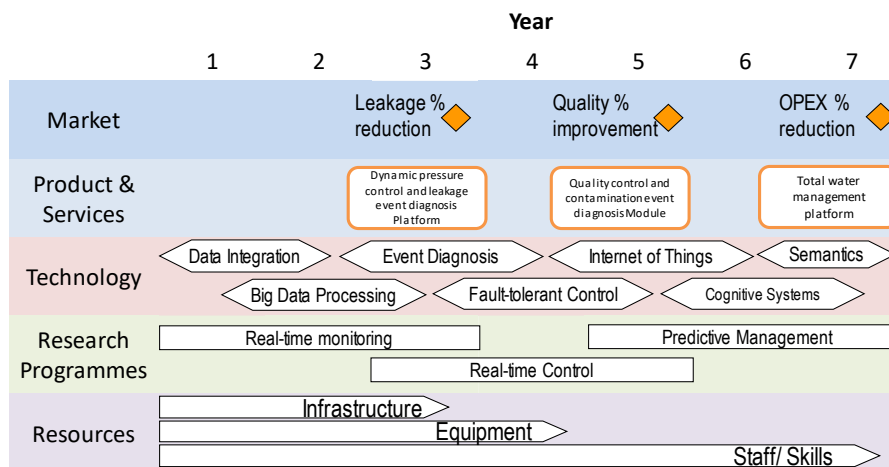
Year

1 2 3 4 5 6 7

Market

Leakage % reduction

Quality % improvement

OPEX % reduction

Product & Services

Dynamic pressure control and leakage event diagnosis Platform

Quality control and contamination event diagnosis Module

Total water management platform

Technology

Data Integration

Event Diagnosis

Internet of Things

Semantics

Big Data Processing

Fault-tolerant Control

Cognitive Systems

Research Programmes

Real-time monitoring

Predictive Management

Real-time Control

Resources

Infrastructure

Equipment

Staff/ Skills